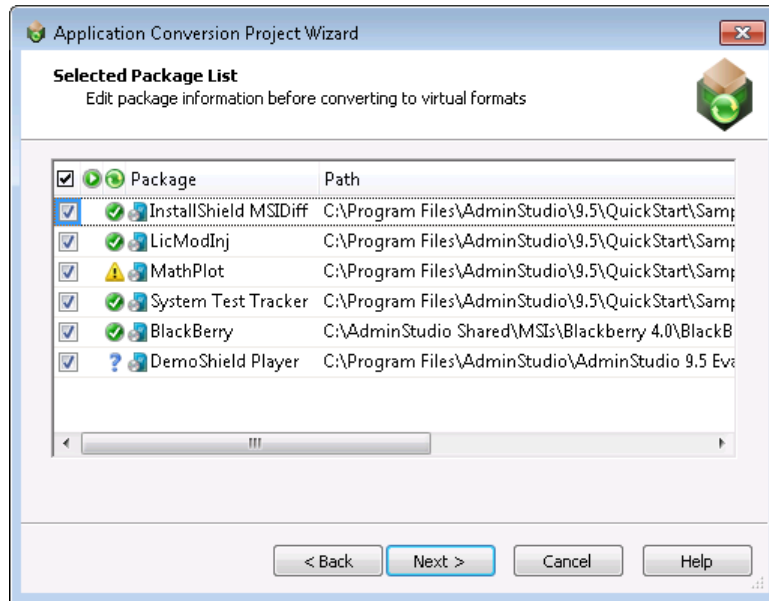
Application Conversion Project Wizard

Selected Package List
Edit package information before converting to virtual formats

| Package | Path |
|---|---|
| InstallShield MSIDiff | C:\Program Files\AdminStudio\9.5\QuickStart\Samp |
| LicModInj | C:\Program Files\AdminStudio\9.5\QuickStart\Samp |
| MathPlot | C:\Program Files\AdminStudio\9.5\QuickStart\Samp |
| System Test Tracker | C:\Program Files\AdminStudio\9.5\QuickStart\Samp |
| BlackBerry | C:\AdminStudio Shared\MSIs\Blackberry 4.0\BlackB |
| DemoShield Player | C:\Program Files\AdminStudio\AdminStudio 9.5 Eva |

III

< Back | Next > | Cancel | Help